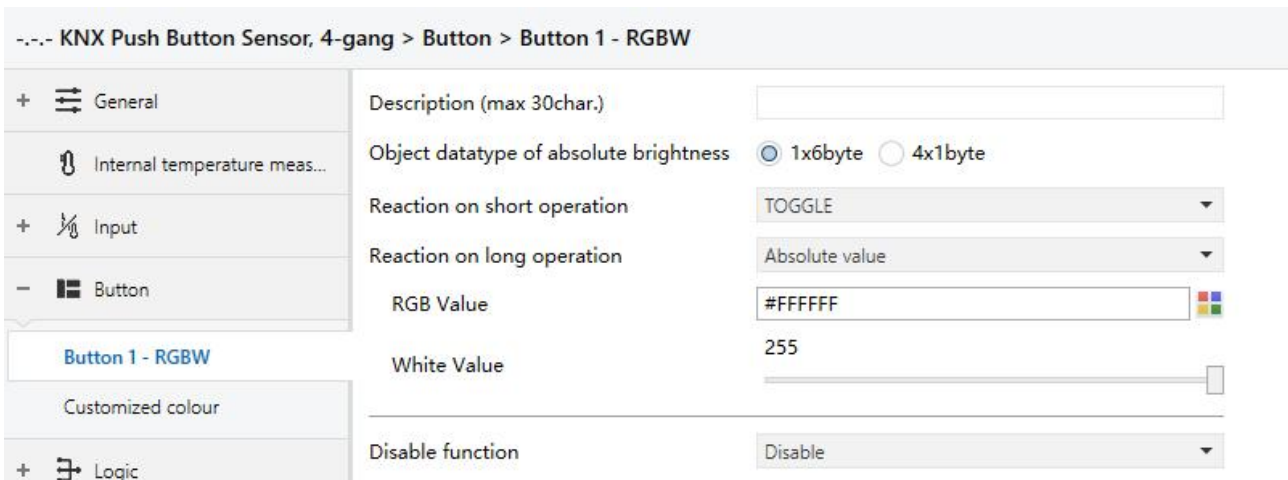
-.-.- KNX Push Button Sensor, 4-gang > Button > Button 1 - RGBW

+ General

Internal temperature meas...

+ Input

− Button

Button 1 - RGBW

Customized colour

+ Logic

Description (max 30char.)

Object datatype of absolute brightness 1x6byte 4x1byte

Reaction on short operation TOGGLE

Reaction on long operation Absolute value

RGB Value #FFFFFF

White Value 255

Disable function Disable